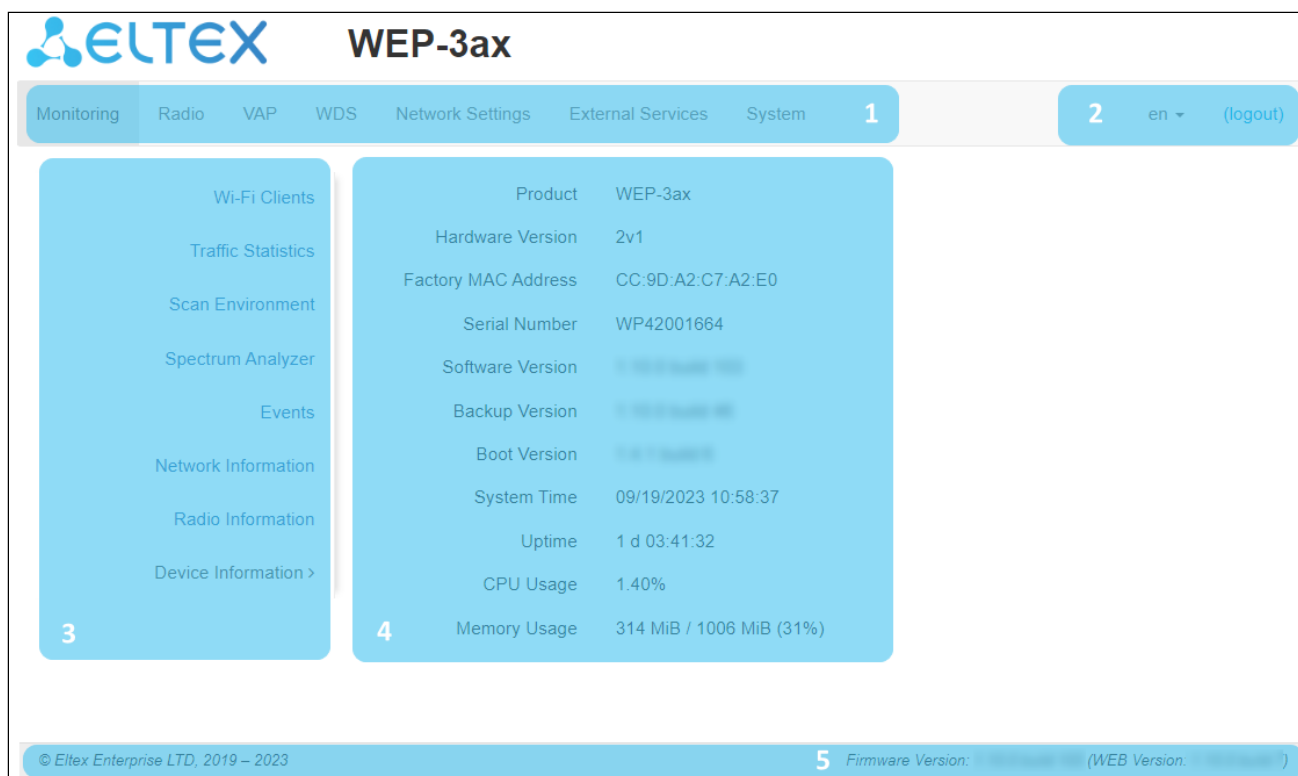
ELTEX WEP-3ax

Monitoring Radio VAP WDS Network Settings External Services System 1

2 en ▾ (logout)

Wi-Fi Clients
Traffic Statistics
Scan Environment
Spectrum Analyzer
Events
Network Information
Radio Information
Device Information ›
3

| | |
|---|---|
| Product | WEP-3ax |
| Hardware Version | 2v1 |
| Factory MAC Address | CC:9D:A2:C7:A2:E0 |
| Serial Number | WP42001664 |
| Software Version | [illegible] |
| Backup Version | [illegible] |
| Boot Version | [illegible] |
| System Time | 09/19/2023 10:58:37 |
| Uptime | 1 d 03:41:32 |
| CPU Usage | 1.40% |
| Memory Usage | 314 MiB / 1006 MiB (31%) |

4

© Eltex Enterprise LTD, 2019 – 2023

5 Firmware Version: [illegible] (WEB Version: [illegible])